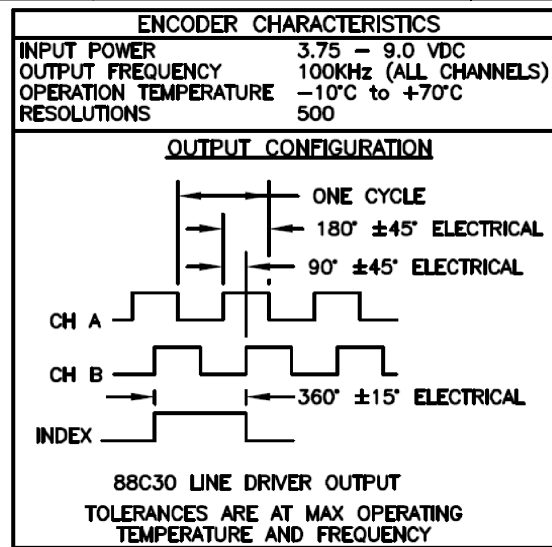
ENCODER CHARACTERISTICS

| | |
|---|---|
| INPUT POWER | 3.75 – 9.0 VDC |
| OUTPUT FREQUENCY | 100KHz (ALL CHANNELS) |
| OPERATION TEMPERATURE | –10°C to +70°C |
| RESOLUTIONS | 500 |

OUTPUT CONFIGURATION

ONE CYCLE

180° ±45° ELECTRICAL

90° ±45° ELECTRICAL

CH A

CH B

360° ±15° ELECTRICAL

INDEX

88C30 LINE DRIVER OUTPUT

TOLERANCES ARE AT MAX OPERATING TEMPERATURE AND FREQUENCY